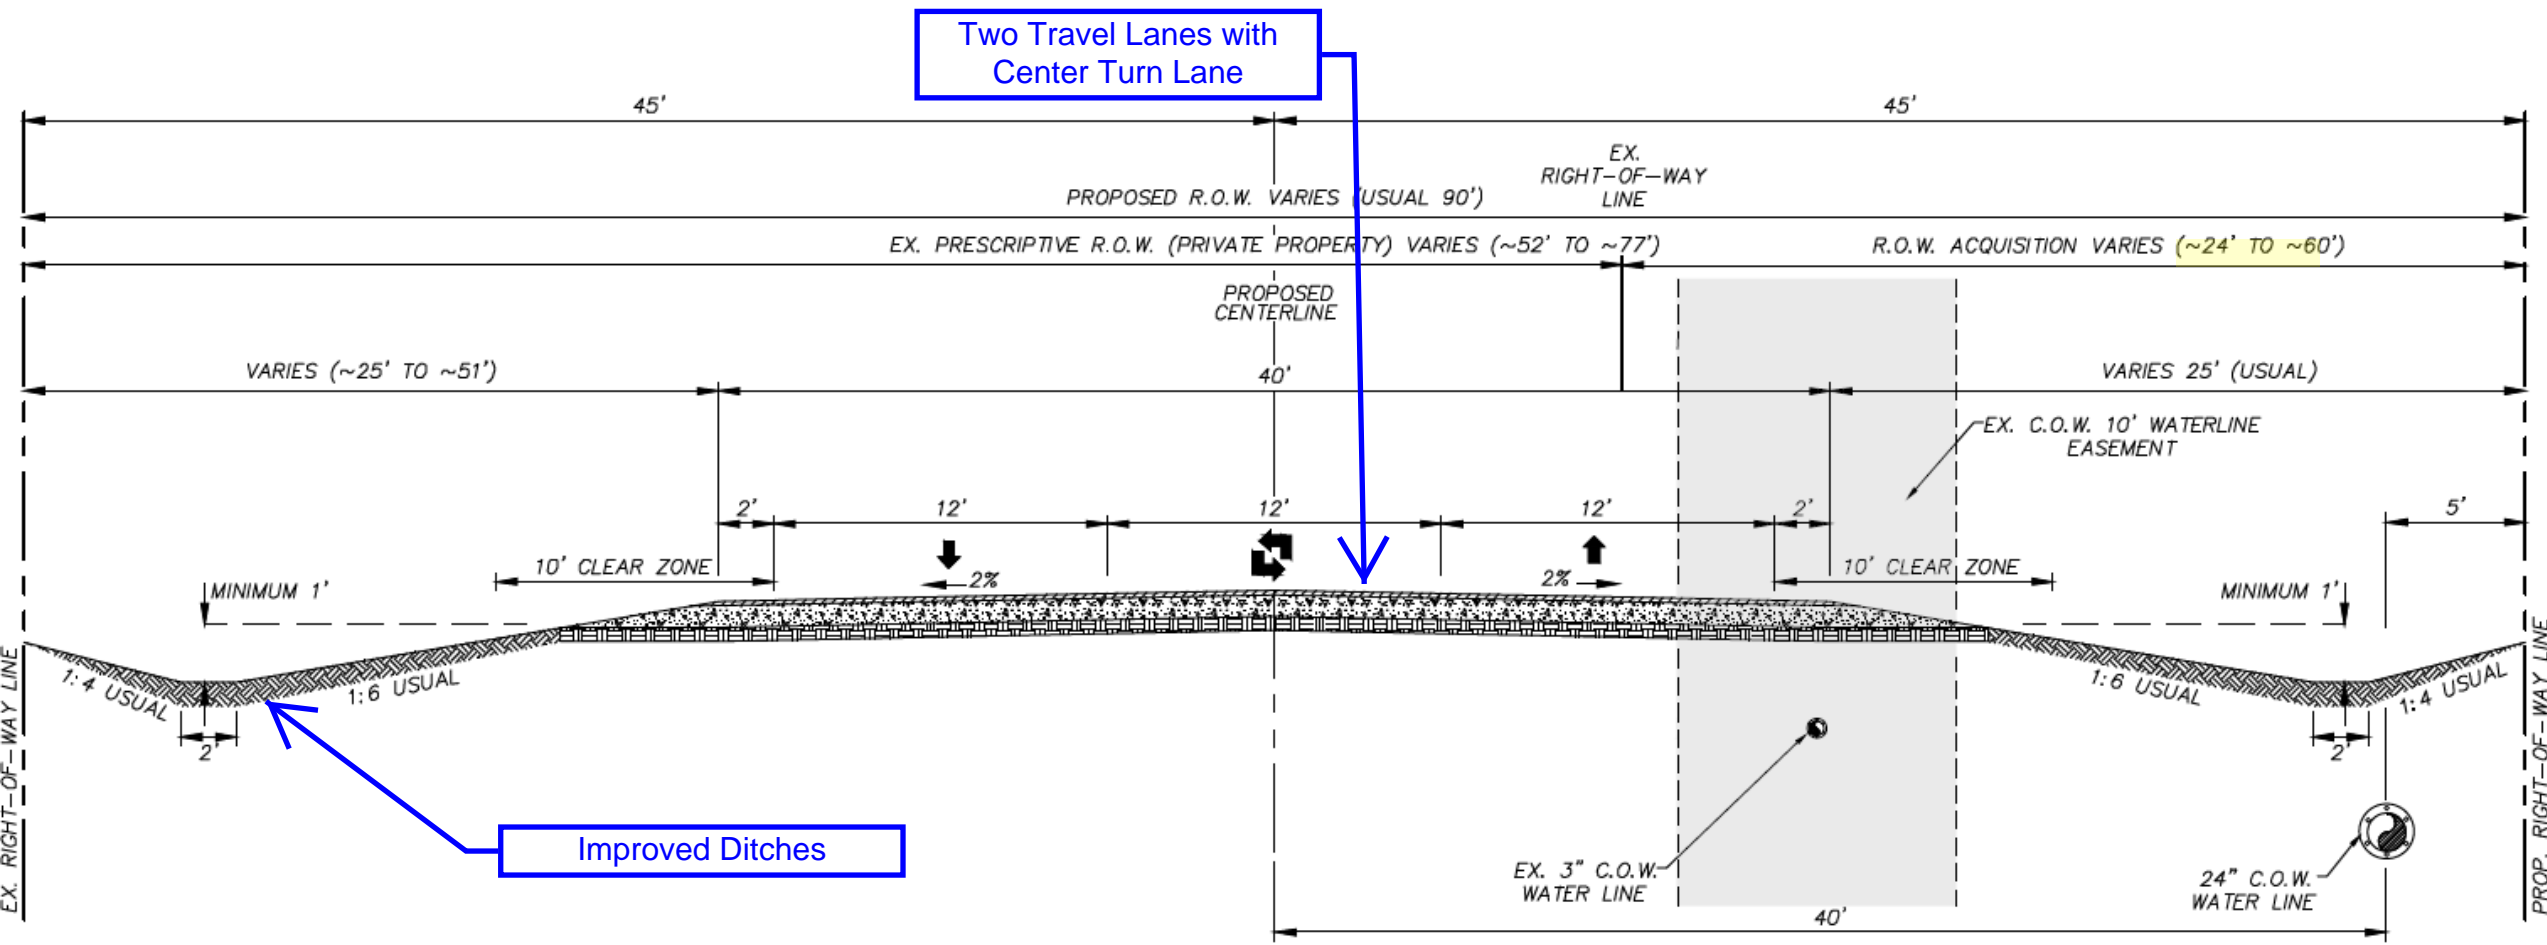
Two Travel Lanes with Center Turn Lane

45'

45'

EX. RIGHT–OF–WAY LINE

PROPOSED R.O.W. VARIES (USUAL 90')

EX. PRESCRIPTIVE R.O.W. (PRIVATE PROPERTY) VARIES (~52' TO ~77')

R.O.W. ACQUISITION VARIES (~24' TO ~60')

PROPOSED CENTERLINE

VARIES (~25' TO ~51')

40'

VARIES 25' (USUAL)

EX. C.O.W. 10' WATERLINE EASEMENT

2'

12'

12'

12'

2'

5'

10' CLEAR ZONE

2%

2%

10' CLEAR ZONE

MINIMUM 1'

MINIMUM 1'

1:4 USUAL

1:6 USUAL

1:6 USUAL

1:4 USUAL

2'

2'

EX. RIGHT–OF–WAY LINE

PROP. RIGHT–OF–WAY LINE

Improved Ditches

EX. 3" C.O.W. WATER LINE

24" C.O.W. WATER LINE

40'